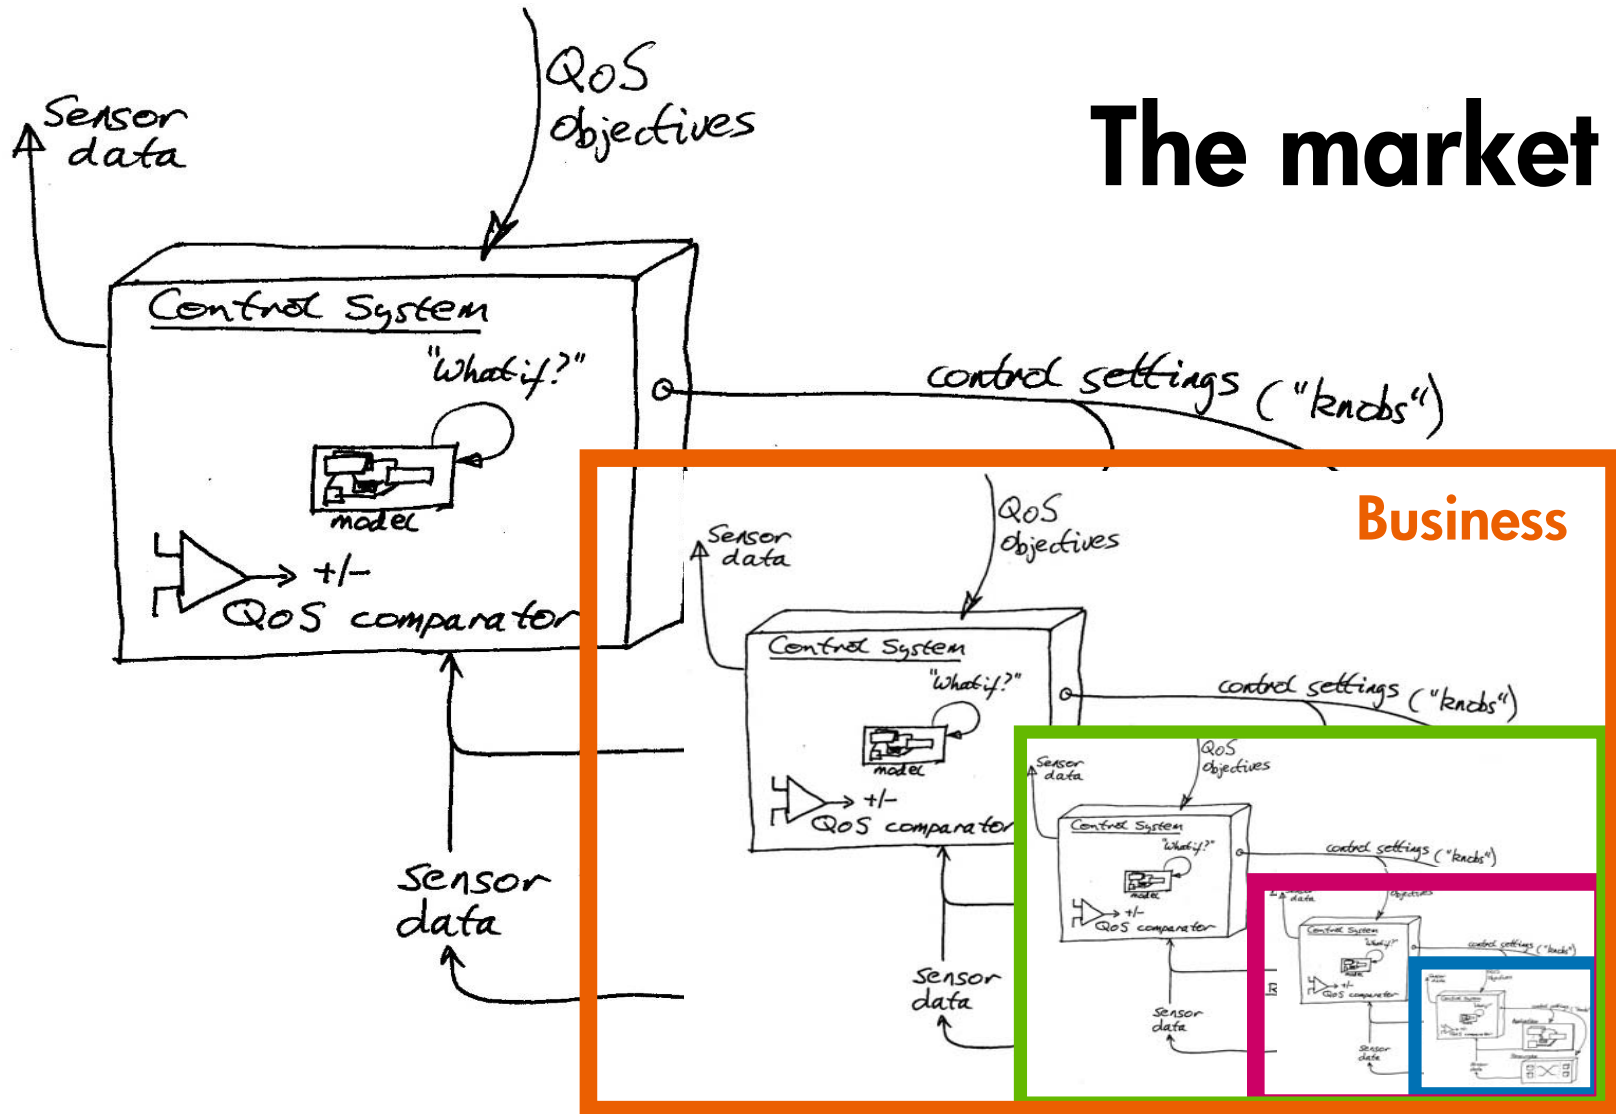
Sensor data

QoS objectives

The market

Control System

"What if?"

model

+/-

QoS comparator

control settings ("knobs")

Sensor data

Business

Sensor data

QoS objectives

Control System

"What if?"

model

+/-

QoS comparator

control settings ("knobs")

Sensor data

Sensor data

QoS objectives

Control System

"What if?"

model

+/-

QoS comparator

control settings ("knobs")

Sensor data

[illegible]

objectives

Control System

"What if?"

model

+/-

QoS comparator

control settings ("knobs")

Sensor data

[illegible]